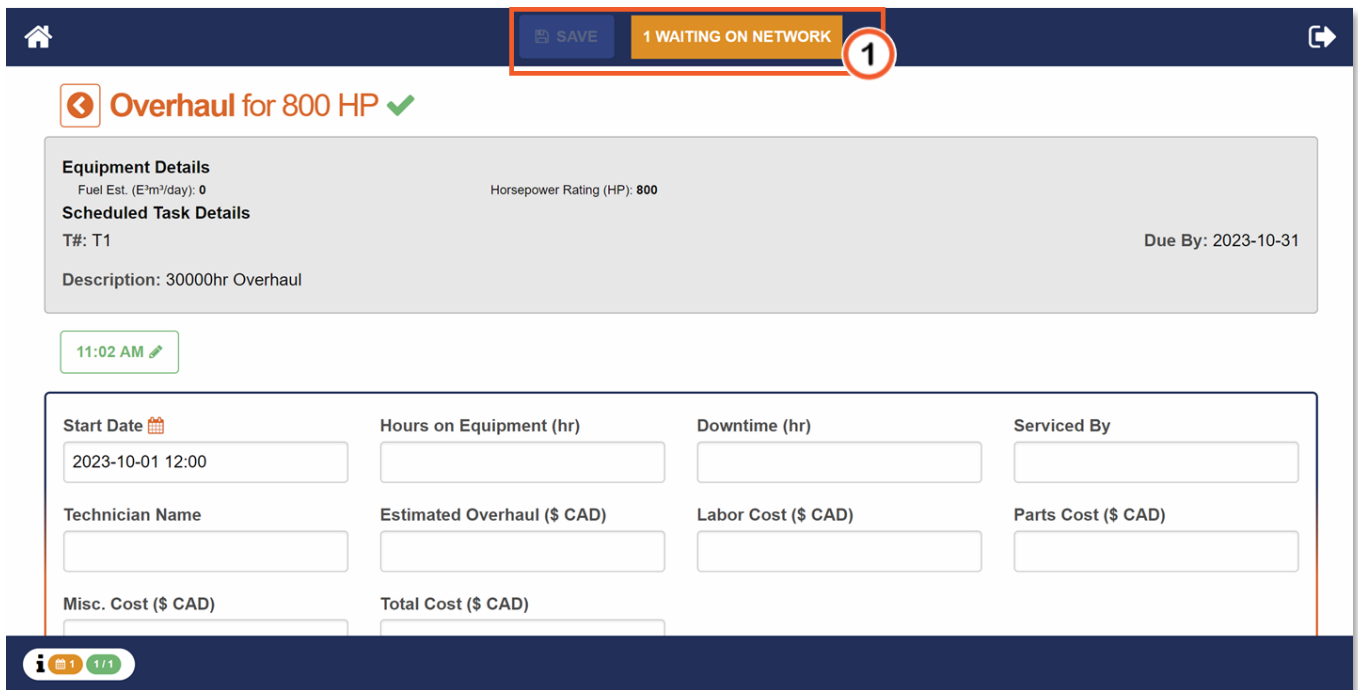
SAVE 1 WAITING ON NETWORK

1

Overhaul for 800 HP

Equipment Details
Fuel Est. (E³m³/day): 0
Horsepower Rating (HP): 800

Scheduled Task Details
T#: T1
Due By: 2023-10-31

Description: 30000hr Overhaul

11:02 AM

Start Date
2023-10-01 12:00

Hours on Equipment (hr)

Downtime (hr)

Serviced By

Technician Name

Estimated Overhaul ($ CAD)

Labor Cost ($ CAD)

Parts Cost ($ CAD)

Misc. Cost ($ CAD)

Total Cost ($ CAD)

i 1 1 / 1